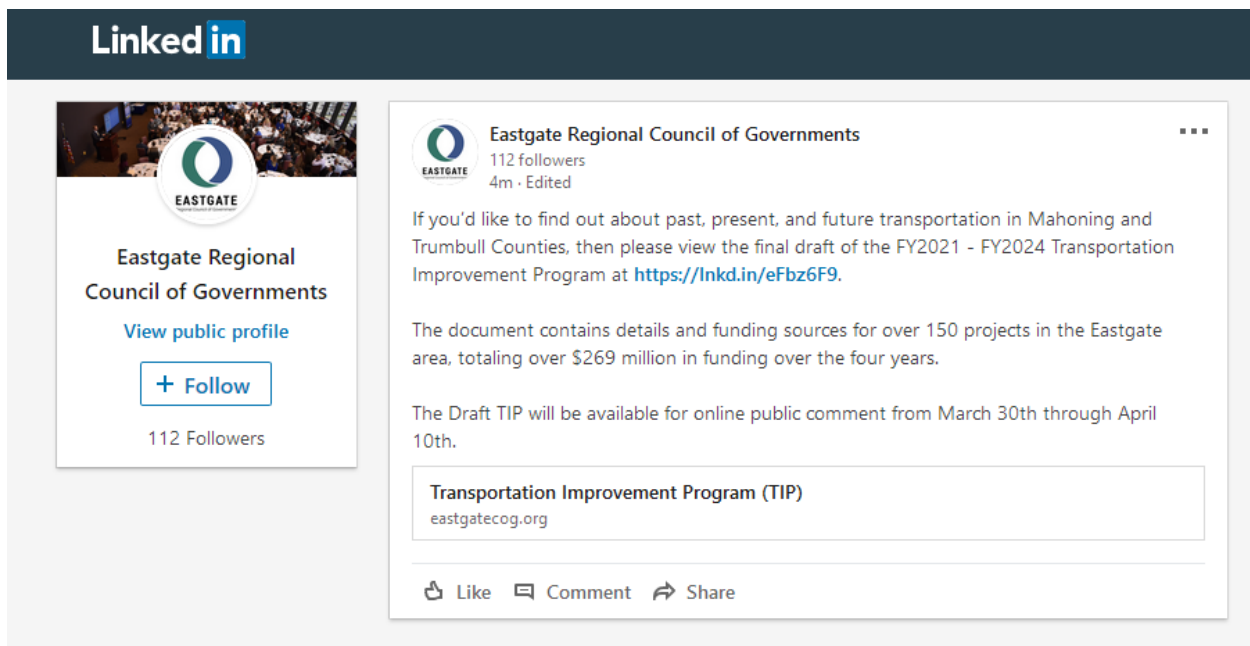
Linked in

EASTGATE

Eastgate Regional Council of Governments

View public profile

+ Follow

112 Followers

EASTGATE

Eastgate Regional Council of Governments
112 followers
4m · Edited

...

If you'd like to find out about past, present, and future transportation in Mahoning and Trumbull Counties, then please view the final draft of the FY2021 - FY2024 Transportation Improvement Program at https://lnkd.in/eFbz6F9.

The document contains details and funding sources for over 150 projects in the Eastgate area, totaling over $269 million in funding over the four years.

The Draft TIP will be available for online public comment from March 30th through April 10th.

Transportation Improvement Program (TIP)
eastgatecog.org

Like Comment Share